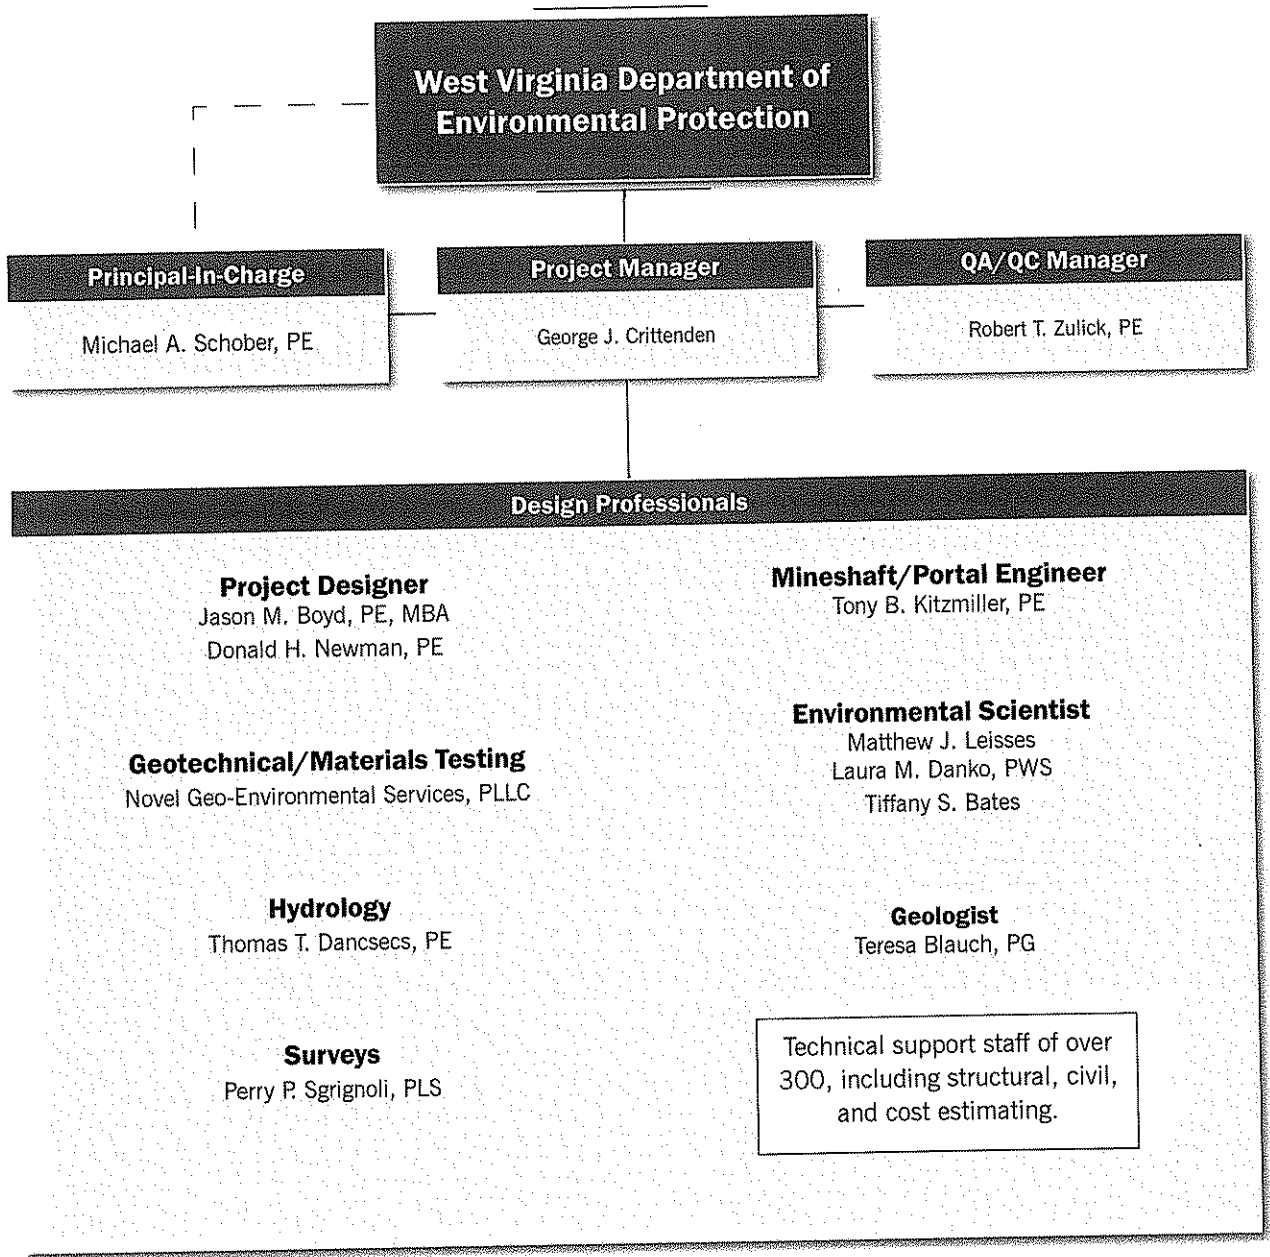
West Virginia Department of Environmental Protection

Principal-In-Charge

Michael A. Schober, PE

Project Manager

George J. Crittenden

QA/QC Manager

Robert T. Zulick, PE

Design Professionals

Project Designer
Jason M. Boyd, PE, MBA
Donald H. Newman, PE

Mineshaft/Portal Engineer
Tony B. Kitzmiller, PE

Environmental Scientist
Matthew J. Leisses
Laura M. Danko, PWS
Tiffany S. Bates

Geotechnical/Materials Testing
Novel Geo-Environmental Services, PLLC

Hydrology
Thomas T. Dancsecs, PE

Geologist
Teresa Blauch, PG

Surveys
Perry P. Sgrignoli, PLS

Technical support staff of over 300, including structural, civil, and cost estimating.